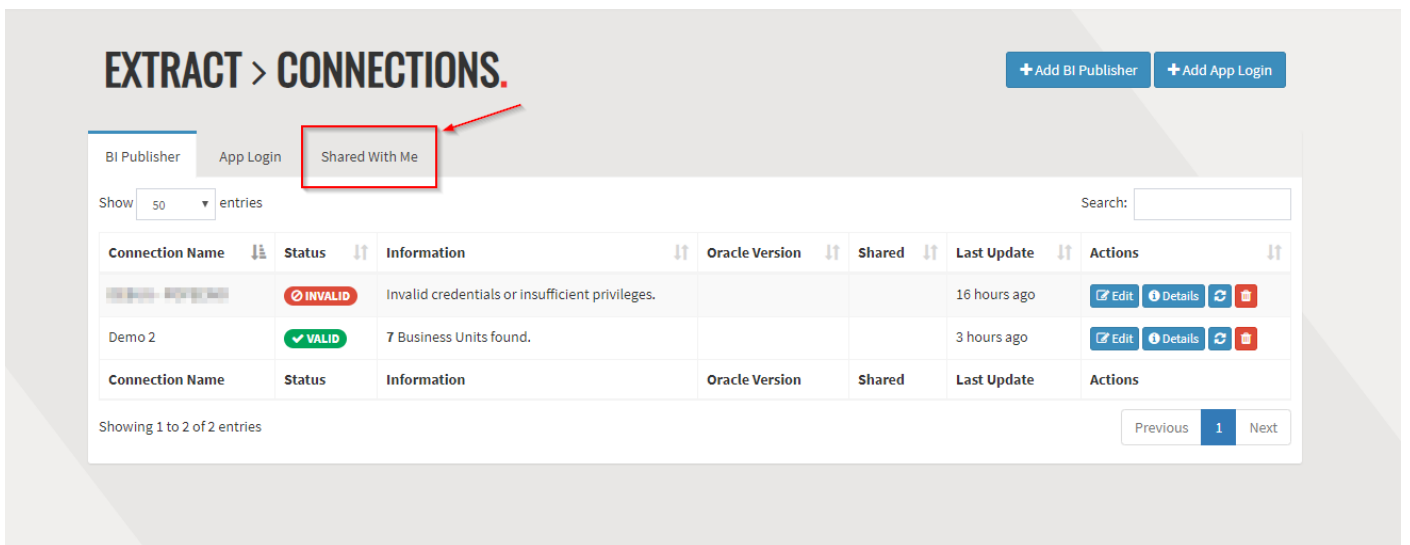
EXTRACT > CONNECTIONS.

+ Add BI Publisher   + Add App Login

BI Publisher   App Login   Shared With Me

Show 50 entries   Search:

| Connection Name | Status | Information | Oracle Version | Shared | Last Update | Actions |
|---|---|---|---|---|---|---|
| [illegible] | INVALID | Invalid credentials or insufficient privileges. | | | 16 hours ago | Edit Details |
| Demo 2 | VALID | 7 Business Units found. | | | 3 hours ago | Edit Details |
| Connection Name | Status | Information | Oracle Version | Shared | Last Update | Actions |

Showing 1 to 2 of 2 entries

Previous 1 Next